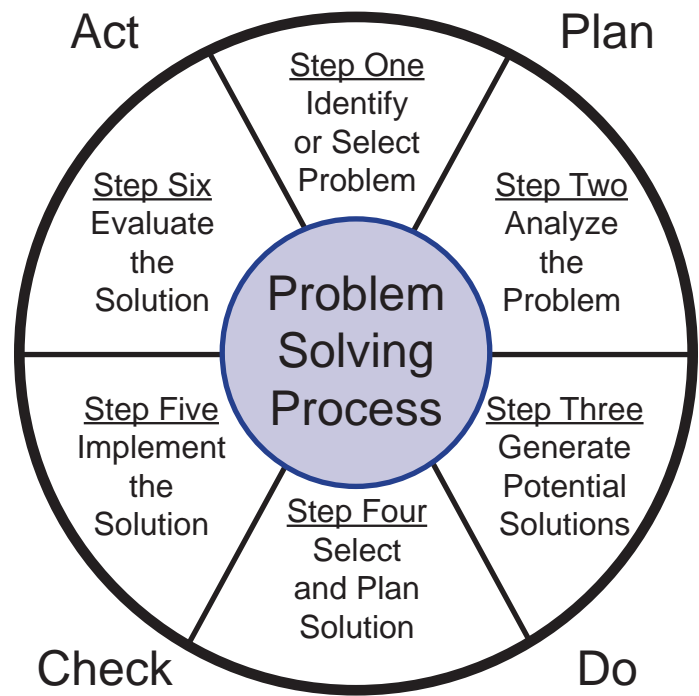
Act

Plan

Step One
Identify or Select Problem

Step Six
Evaluate the Solution

Step Two
Analyze the Problem

Problem Solving Process

Step Five
Implement the Solution

Step Three
Generate Potential Solutions

Step Four
Select and Plan Solution

Check

Do